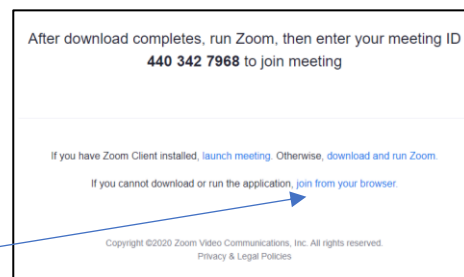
After download completes, run Zoom, then enter your meeting ID **440 342 7968** to join meeting

If you have Zoom Client installed, launch meeting. Otherwise, download and run Zoom.

If you cannot download or run the application, join from your browser.

Copyright ©2020 Zoom Video Communications, Inc. All rights reserved.
Privacy & Legal Policies